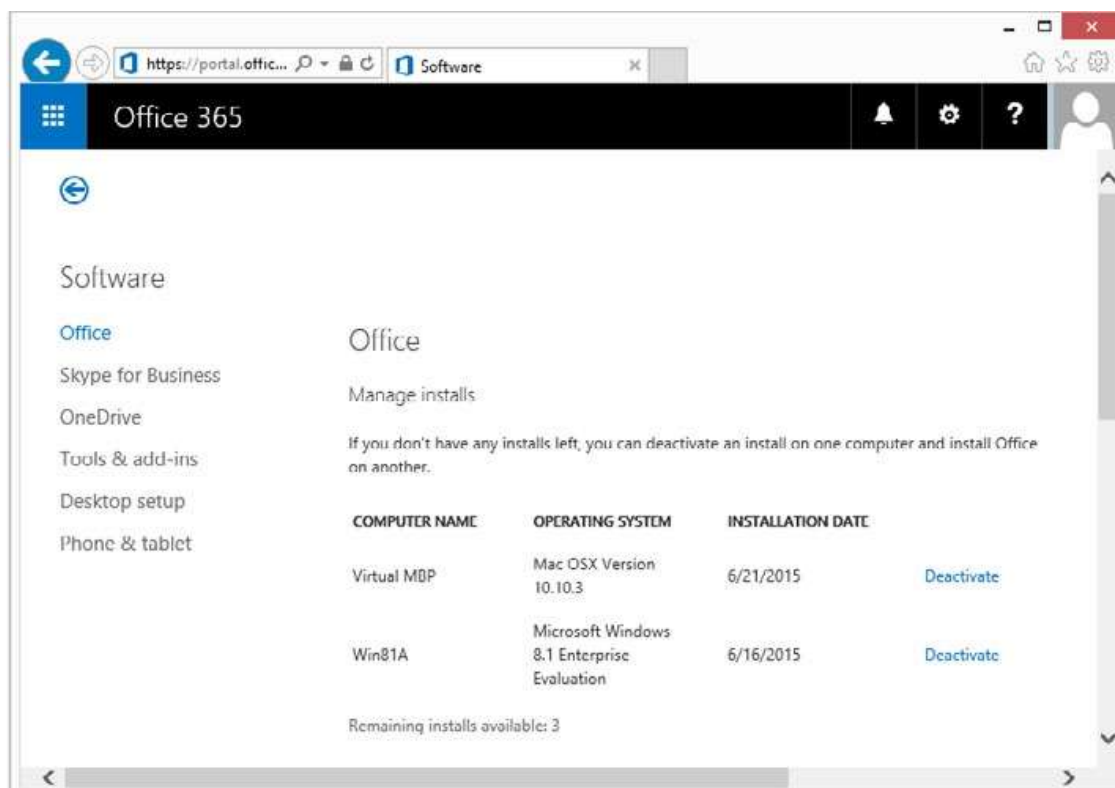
https://portal.offic... Software

Office 365

Software

Office
Skype for Business
OneDrive
Tools & add-ins
Desktop setup
Phone & tablet

Office

Manage installs

If you don't have any installs left, you can deactivate an install on one computer and install Office on another.

| COMPUTER NAME | OPERATING SYSTEM | INSTALLATION DATE | |
|---|---|---|---|
| Virtual MBP | Mac OSX Version 10.10.3 | 6/21/2015 | Deactivate |
| Win81A | Microsoft Windows 8.1 Enterprise Evaluation | 6/16/2015 | Deactivate |

Remaining installs available: 3